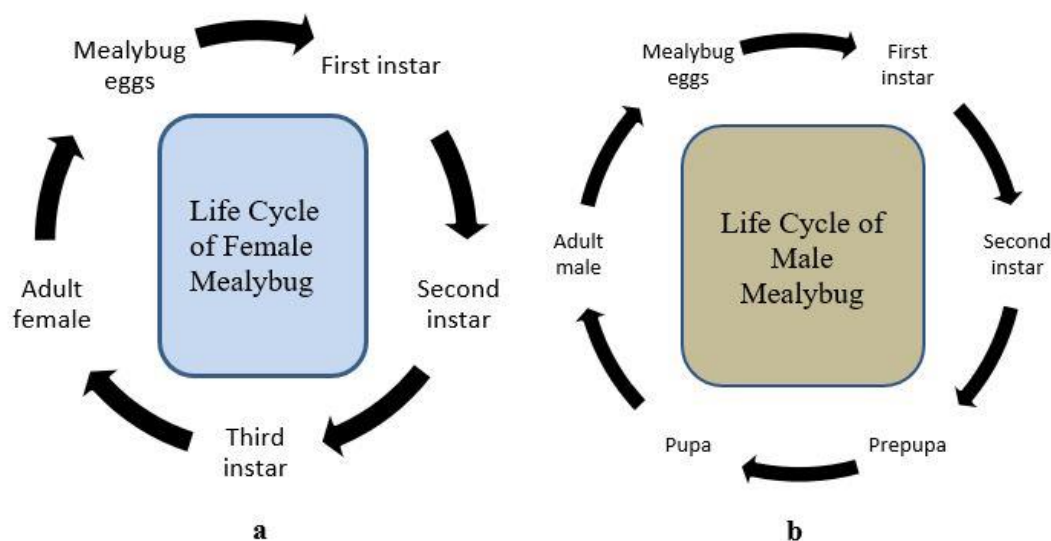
Mealybug eggs

First instar

Life Cycle of Female Mealybug

Second instar

Third instar

Adult female

a

Mealybug eggs

First instar

Life Cycle of Male Mealybug

Second instar

Prepupa

Pupa

Adult male

b